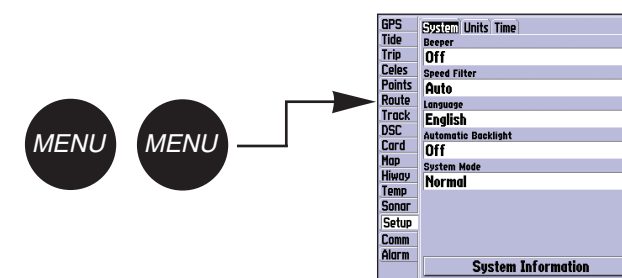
MENU MENU

GPS
Tide
Trip
Celes
Points
Route
Track
DSC
Card
Map
Hiway
Temp
Sonar
Setup
Comm
Alarm

System Units Time
Beeper
Off
Speed Filter
Auto
Language
English
Automatic Backlight
Off
System Mode
Normal

System Information